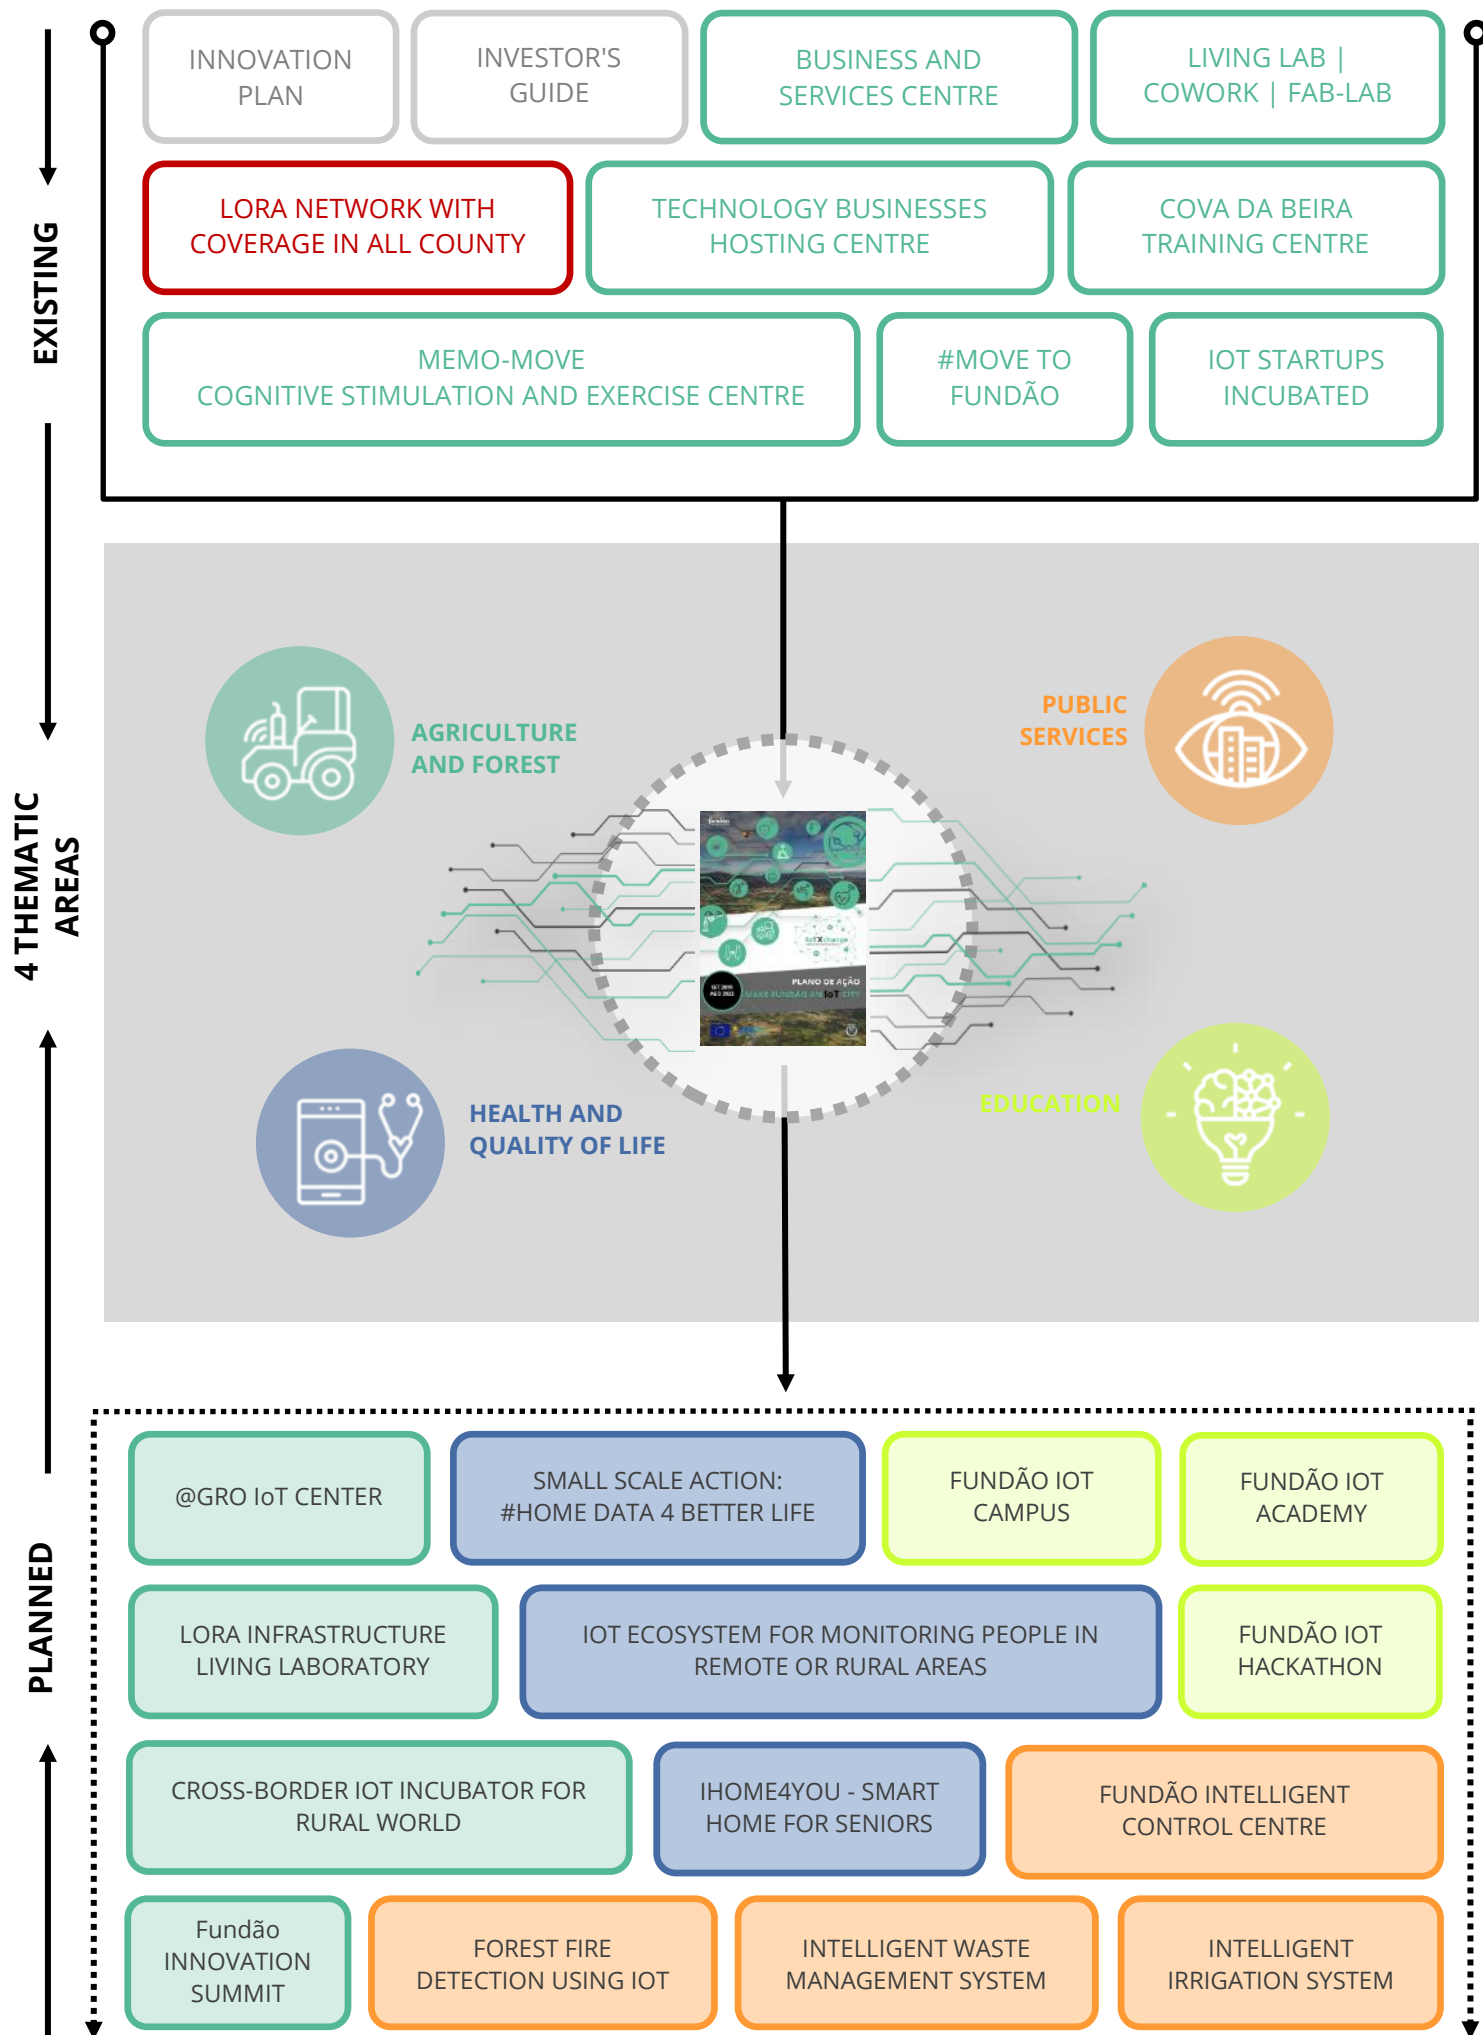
EXISTING

INNOVATION PLAN

INVESTOR'S GUIDE

BUSINESS AND SERVICES CENTRE

LIVING LAB | COWORK | FAB-LAB

LORA NETWORK WITH COVERAGE IN ALL COUNTY

TECHNOLOGY BUSINESSES HOSTING CENTRE

COVA DA BEIRA TRAINING CENTRE

MEMO-MOVE COGNITIVE STIMULATION AND EXERCISE CENTRE

#MOVE TO FUNDÃO

IOT STARTUPS INCUBATED

4 THEMATIC AREAS

AGRICULTURE AND FOREST

PUBLIC SERVICES

PLANO DE AÇÃO

HEALTH AND QUALITY OF LIFE

EDUCATION

PLANNED

@GRO IoT CENTER

SMALL SCALE ACTION: #HOME DATA 4 BETTER LIFE

FUNDÃO IOT CAMPUS

FUNDÃO IOT ACADEMY

LORA INFRASTRUCTURE LIVING LABORATORY

IOT ECOSYSTEM FOR MONITORING PEOPLE IN REMOTE OR RURAL AREAS

FUNDÃO IOT HACKATHON

CROSS-BORDER IOT INCUBATOR FOR RURAL WORLD

IHOME4YOU - SMART HOME FOR SENIORS

FUNDÃO INTELLIGENT CONTROL CENTRE

Fundão INNOVATION SUMMIT

FOREST FIRE DETECTION USING IOT

INTELLIGENT WASTE MANAGEMENT SYSTEM

INTELLIGENT IRRIGATION SYSTEM